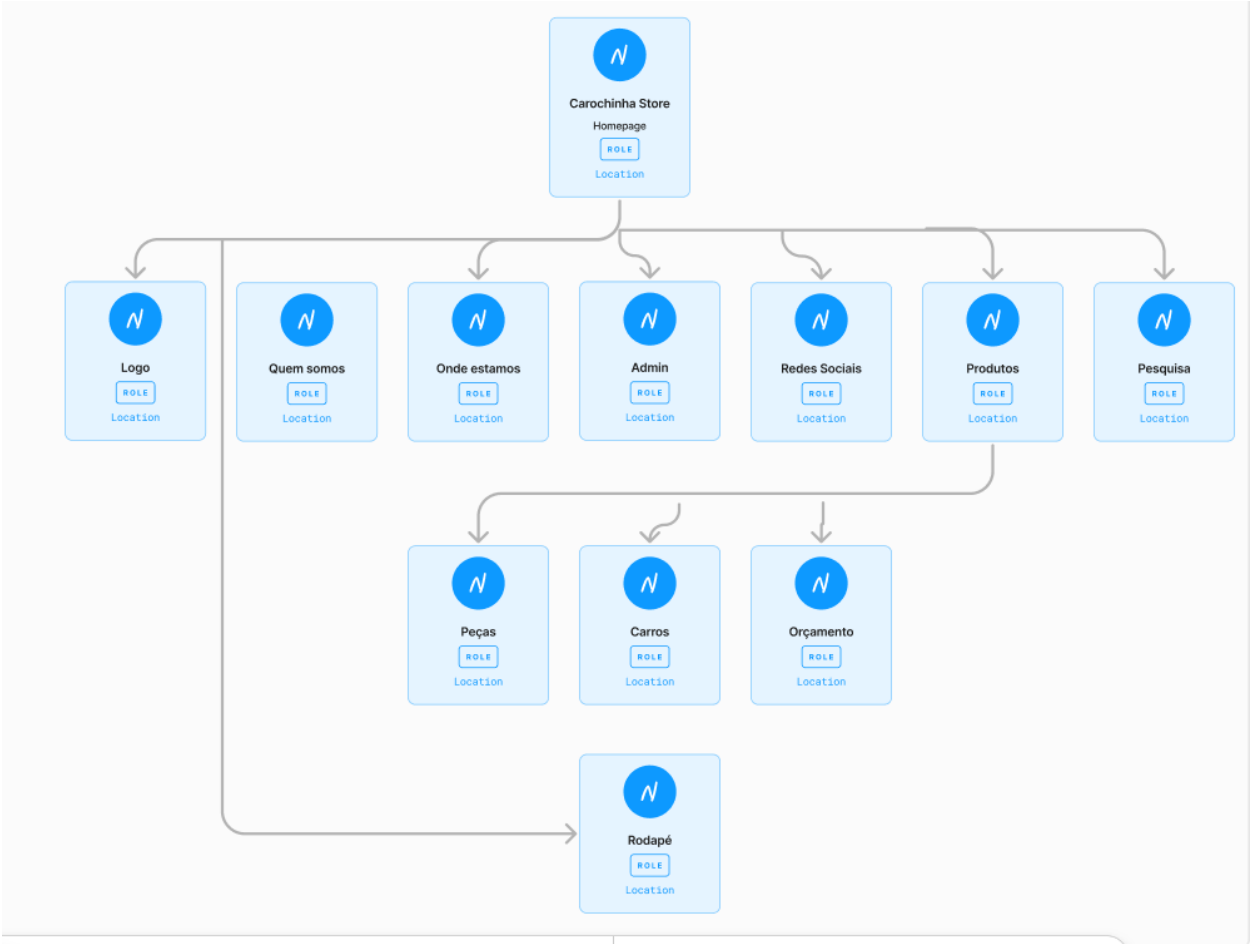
Carochinha Store
Homepage
ROLE
Location

Logo
ROLE
Location

Quem somos
ROLE
Location

Onde estamos
ROLE
Location

Admin
ROLE
Location

Redes Sociais
ROLE
Location

Produtos
ROLE
Location

Pesquisa
ROLE
Location

Peças
ROLE
Location

Carros
ROLE
Location

Orçamento
ROLE
Location

Rodapé
ROLE
Location